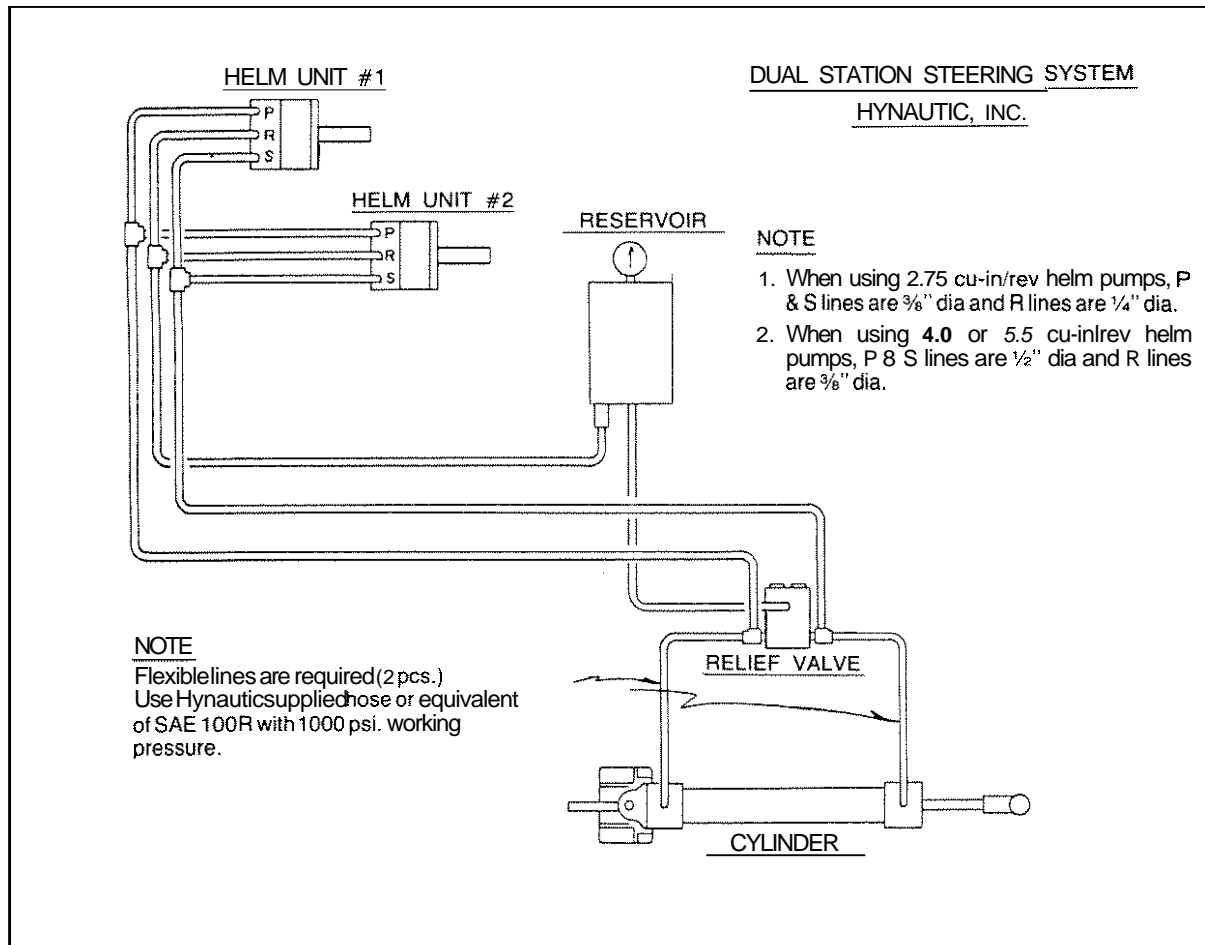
HELM UNIT #1

DUAL STATION STEERING SYSTEM

HYNAUTIC, INC.

P
R
S

HELM UNIT #2

P
R
S

RESERVOIR

NOTE

1. When using 2.75 cu-in/rev helm pumps, P & S lines are ⅜" dia and R lines are ¼" dia.

2. When using **4.0** or *5.5* cu-inlrev helm pumps, P 8 S lines are ½" dia and R lines are ⅜" dia.

NOTE
Flexiblelines are required (2 pcs.) Use Hynauticsuppliedhose or equivalent of SAE 100R with 1000 psi. working pressure.

RELIEF VALVE

CYLINDER